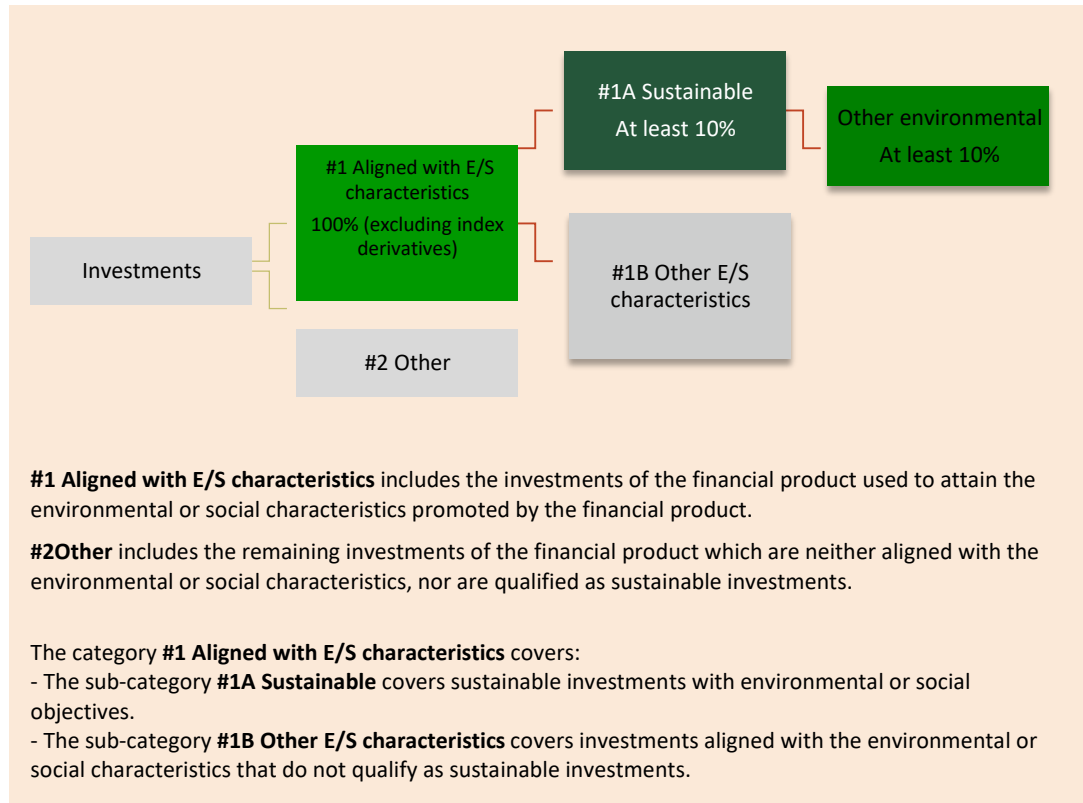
Investments

#1 Aligned with E/S characteristics

100% (excluding index derivatives)

#2 Other

#1A Sustainable

At least 10%

Other environmental

At least 10%

#1B Other E/S characteristics

**#1 Aligned with E/S characteristics** includes the investments of the financial product used to attain the environmental or social characteristics promoted by the financial product.

**#2Other** includes the remaining investments of the financial product which are neither aligned with the environmental or social characteristics, nor are qualified as sustainable investments.

The category **#1 Aligned with E/S characteristics** covers:
- The sub-category **#1A Sustainable** covers sustainable investments with environmental or social objectives.
- The sub-category **#1B Other E/S characteristics** covers investments aligned with the environmental or social characteristics that do not qualify as sustainable investments.